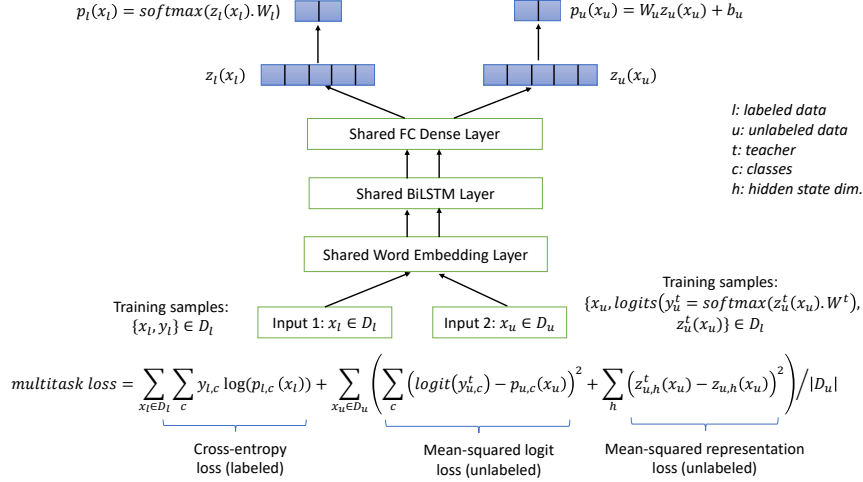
$p_l(x_l) = softmax(z_l(x_l).W_l)$

$p_u(x_u) = W_u z_u(x_u) + b_u$

$z_l(x_l)$

$z_u(x_u)$

l: labeled data
u: unlabeled data
t: teacher
c: classes
h: hidden state dim.

Shared FC Dense Layer

Shared BiLSTM Layer

Shared Word Embedding Layer

Training samples:
$\{x_l, y_l\} \in D_l$

Input 1: $x_l \in D_l$

Input 2: $x_u \in D_u$

Training samples:
$\{x_u, logits(y_u^t = softmax(z_u^t(x_u).W^t),$
$z_u^t(x_u)\} \in D_l$

$multitask\ loss = \sum_{x_l \in D_l} \sum_c y_{l,c} \log(p_{l,c}(x_l)) + \sum_{x_u \in D_u} \left( \sum_c \left( logit(y_{u,c}^t) - p_{u,c}(x_u) \right)^2 + \sum_h \left( z_{u,h}^t(x_u) - z_{u,h}(x_u) \right)^2 \right) / |D_u|$

Cross-entropy loss (labeled)

Mean-squared logit loss (unlabeled)

Mean-squared representation loss (unlabeled)